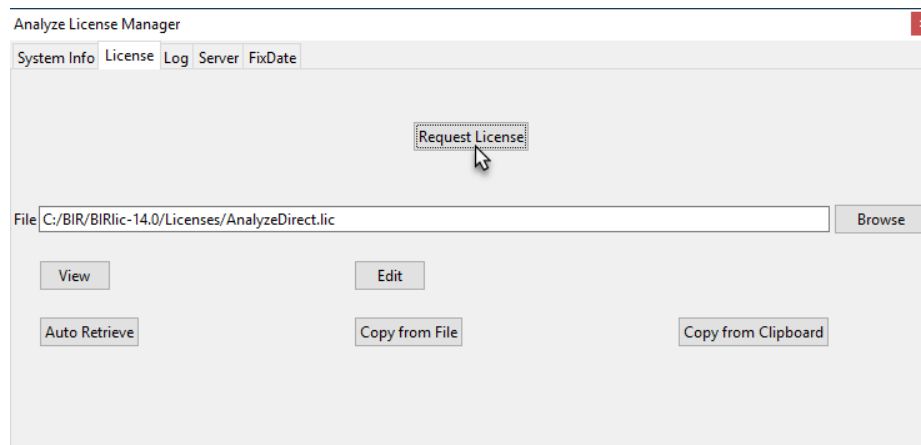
Analyze License Manager

System Info License Log Server FixDate

Request License

File C:/BIR/BIRlic-14.0/Licenses/AnalyzeDirect.lic

Browse

View

Edit

Auto Retrieve

Copy from File

Copy from Clipboard